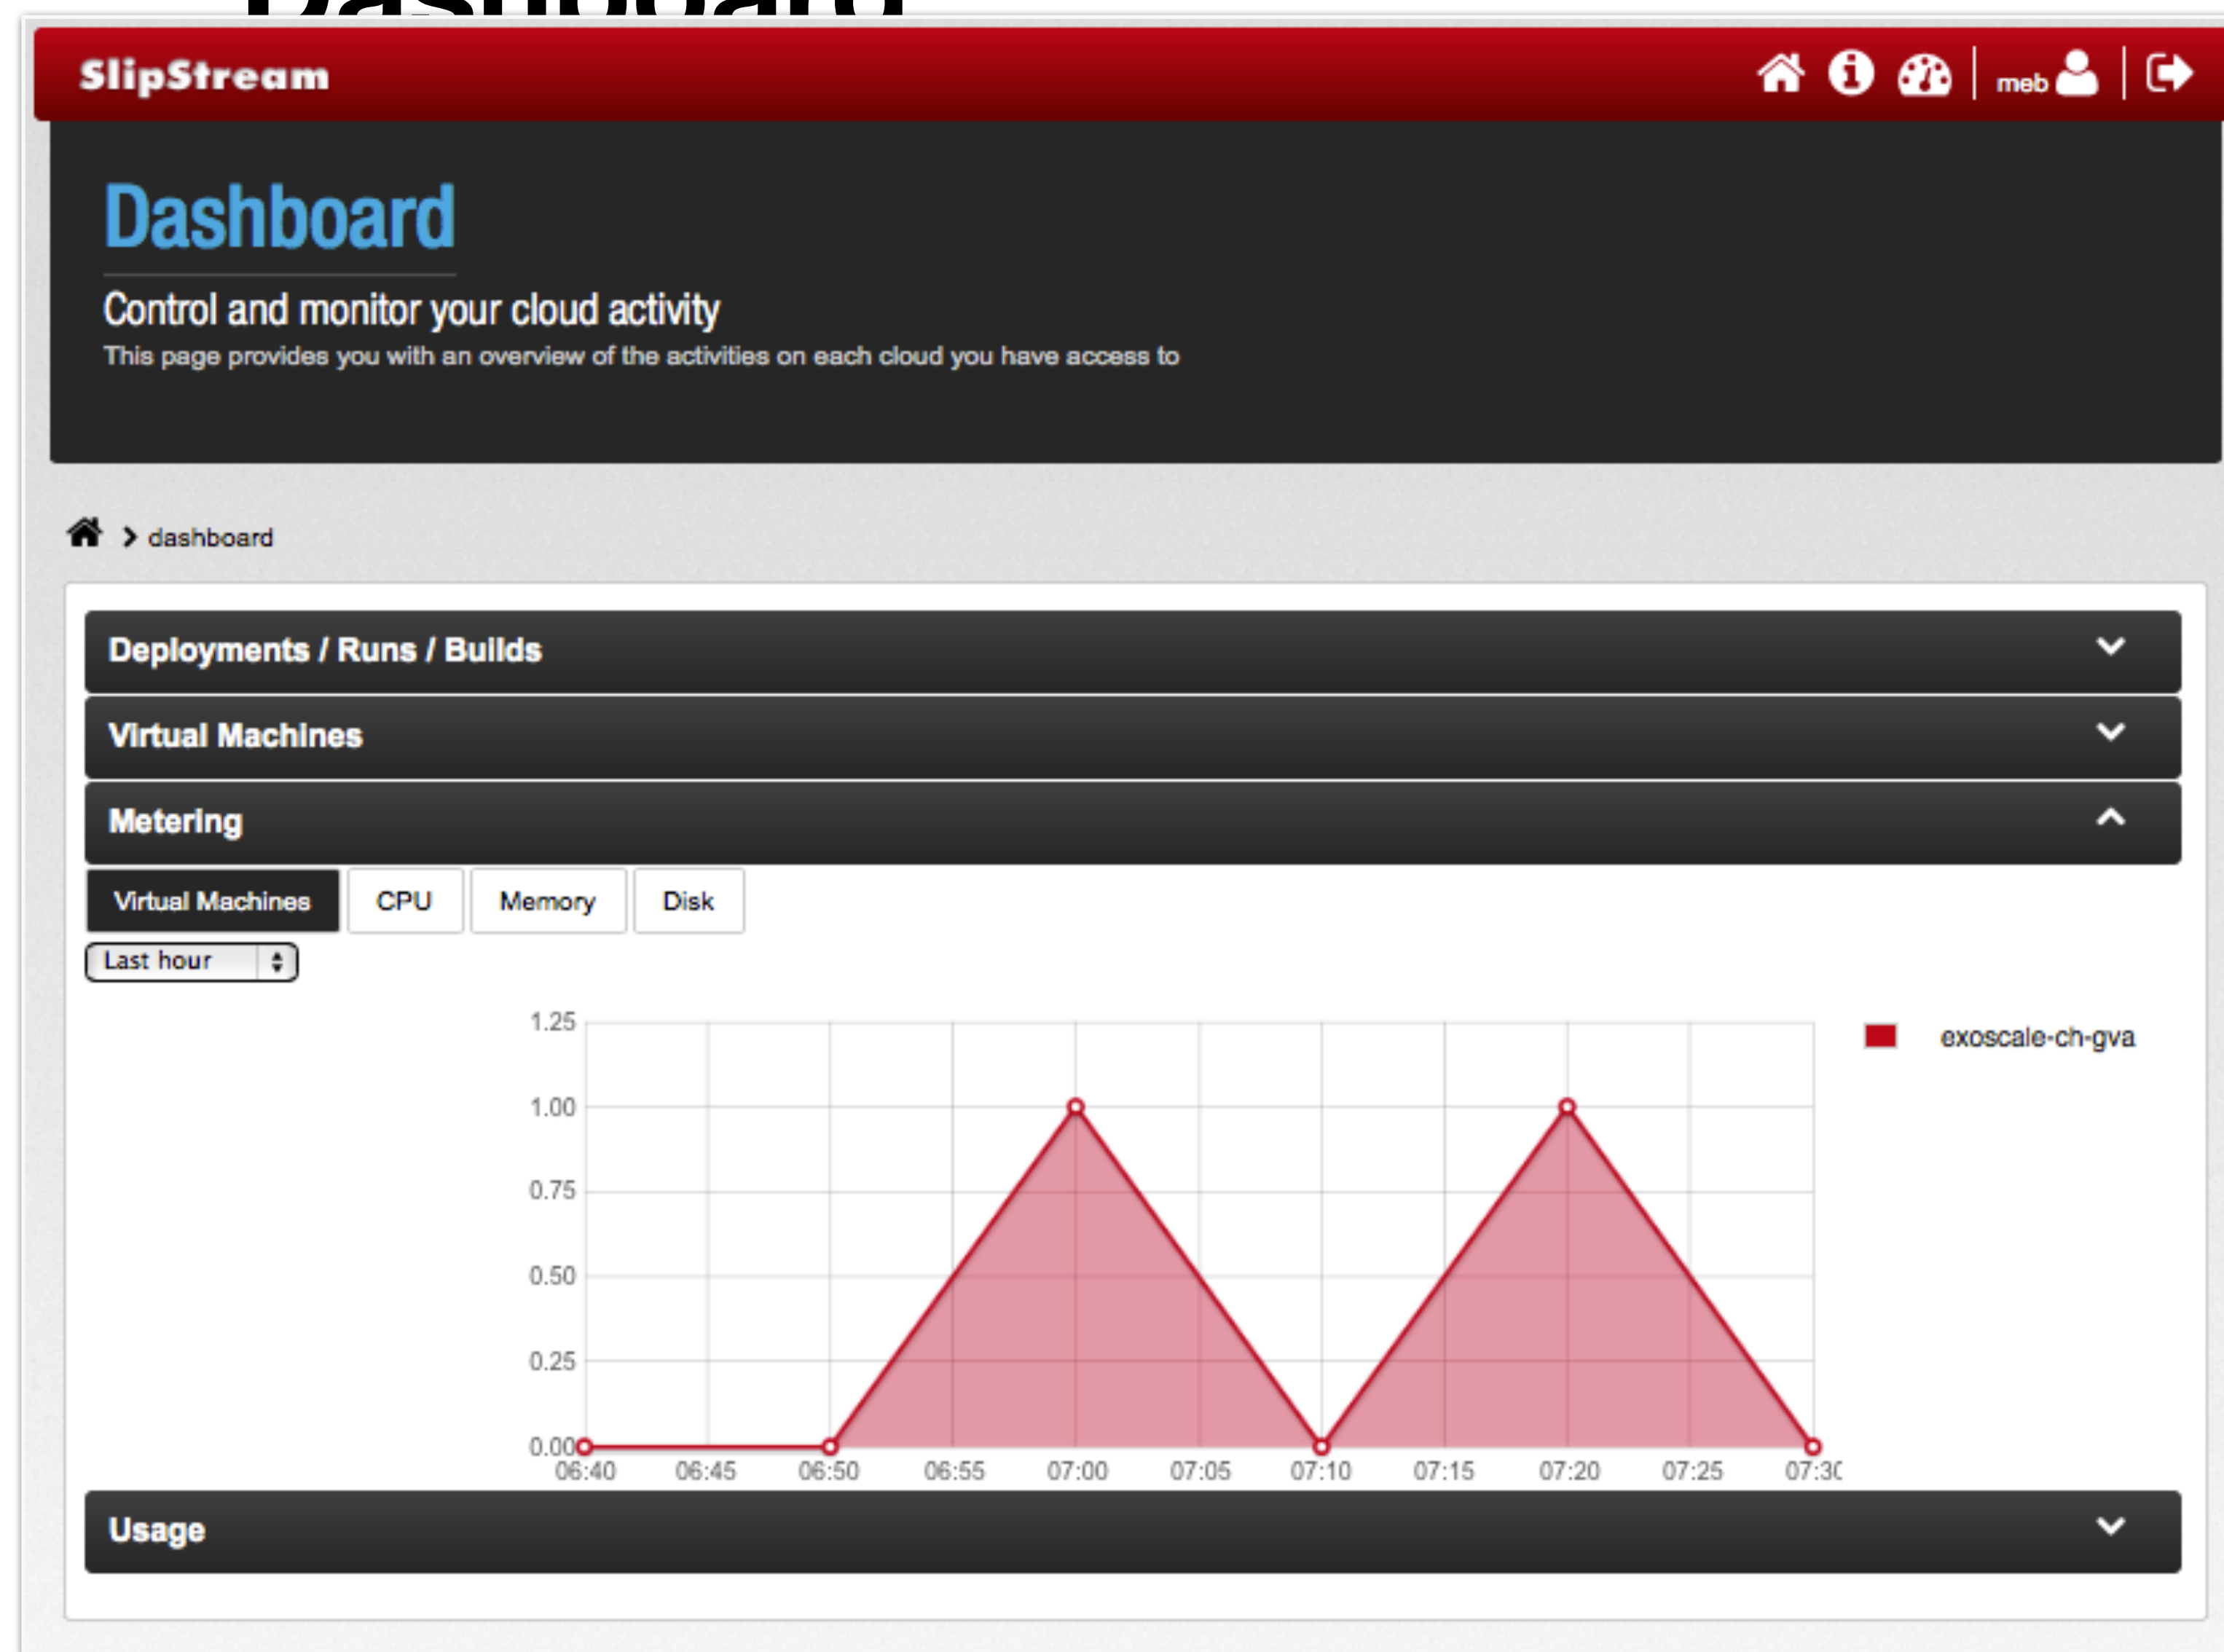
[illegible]

SlipStream

meb

Dashboard

Control and monitor your cloud activity

This page provides you with an overview of the activities on each cloud you have access to

> dashboard

Deployments / Runs / Builds

Virtual Machines

Metering

Virtual Machines | CPU | Memory | Disk

Last hour

1.25
1.00
0.75
0.50
0.25
0.00

06:40 06:45 06:50 06:55 07:00 07:05 07:10 07:15 07:20 07:25 07:3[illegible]

exoscale-ch-gva

Usage